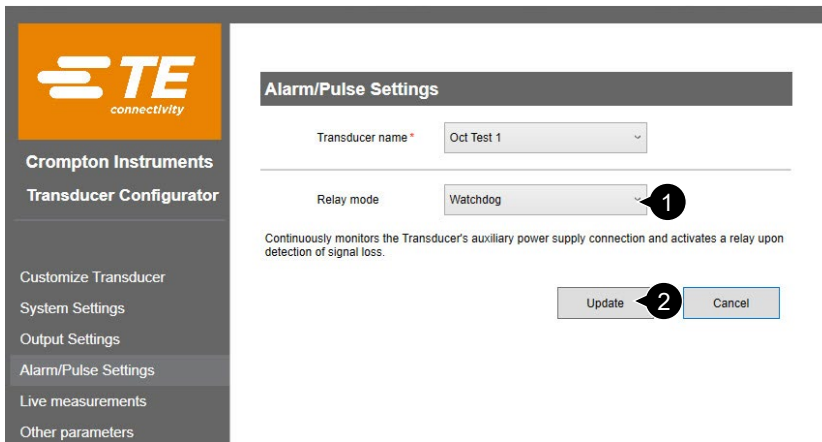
TE connectivity

Crompton Instruments

Transducer Configurator

Customize Transducer

System Settings

Output Settings

Alarm/Pulse Settings

Live measurements

Other parameters

Alarm/Pulse Settings

Transducer name* Oct Test 1

Relay mode Watchdog

1

Continuously monitors the Transducer's auxiliary power supply connection and activates a relay upon detection of signal loss.

Update

2

Cancel